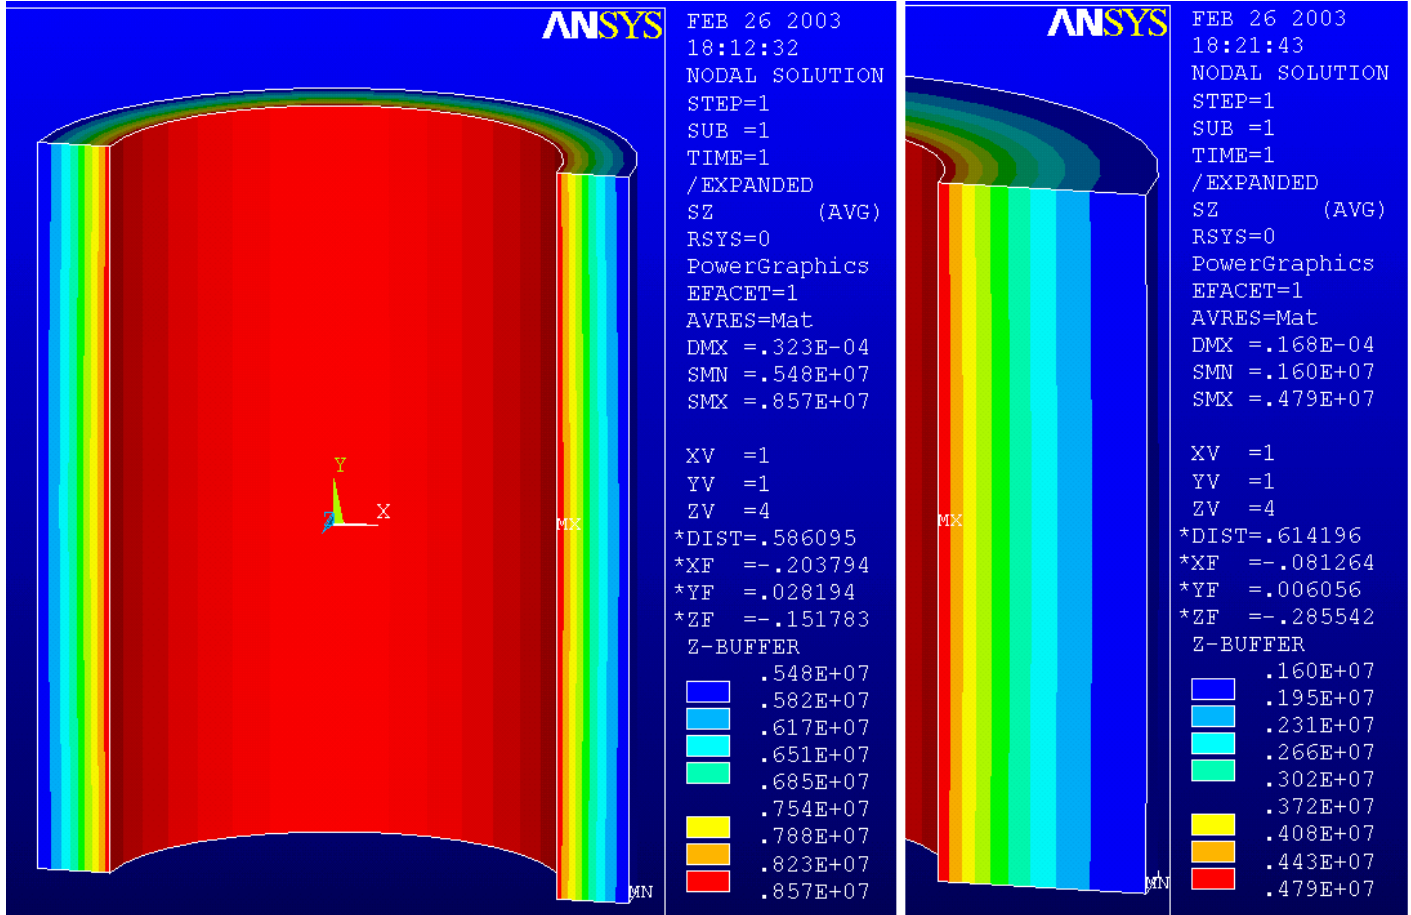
ANSYS

Y

X

Z

MX

MN

FEB 26 2003
18:12:32
NODAL SOLUTION
STEP=1
SUB =1
TIME=1
/EXPANDED
SZ (AVG)
RSYS=0
PowerGraphics
EFACET=1
AVRES=Mat
DMX =.323E-04
SMN =.548E+07
SMX =.857E+07

XV =1
YV =1
ZV =4
*DIST=.586095
*XF =-.203794
*YF =.028194
*ZF =-.151783
Z-BUFFER
.548E+07
.582E+07
.617E+07
.651E+07
.685E+07
.754E+07
.788E+07
.823E+07
.857E+07

ANSYS

MX

MN

FEB 26 2003
18:21:43
NODAL SOLUTION
STEP=1
SUB =1
TIME=1
/EXPANDED
SZ (AVG)
RSYS=0
PowerGraphics
EFACET=1
AVRES=Mat
DMX =.168E-04
SMN =.160E+07
SMX =.479E+07

XV =1
YV =1
ZV =4
*DIST=.614196
*XF =-.081264
*YF =.006056
*ZF =-.285542
Z-BUFFER
.160E+07
.195E+07
.231E+07
.266E+07
.302E+07
.372E+07
.408E+07
.443E+07
.479E+07